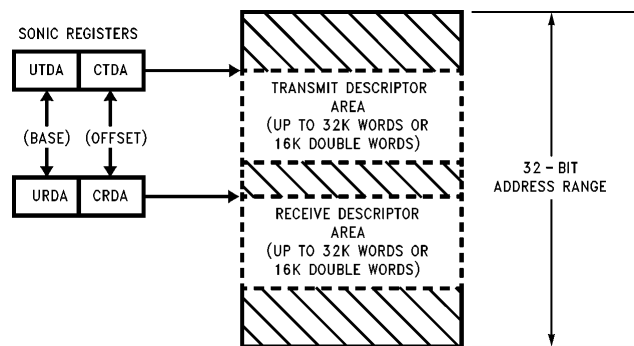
SONIC REGISTERS

UTDA CTDA

(BASE) (OFFSET)

URDA CRDA

TRANSMIT DESCRIPTOR AREA (UP TO 32K WORDS OR 16K DOUBLE WORDS)

RECEIVE DESCRIPTOR AREA (UP TO 32K WORDS OR 16K DOUBLE WORDS)

32 - BIT ADDRESS RANGE